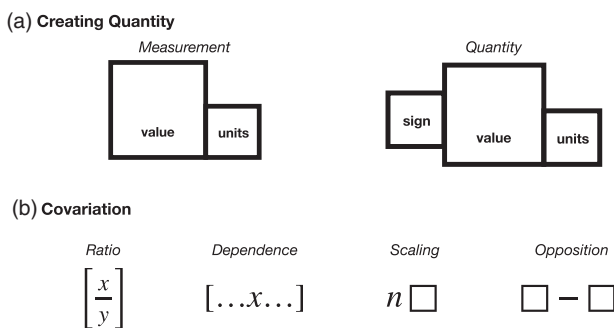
(a) Creating Quantity

Measurement

value

units

Quantity

sign

value

units

(b) Covariation

Ratio

$\left[\frac{x}{y}\right]$

Dependence

$[\ldots x \ldots]$

Scaling

$n \square$

Opposition

$\square - \square$